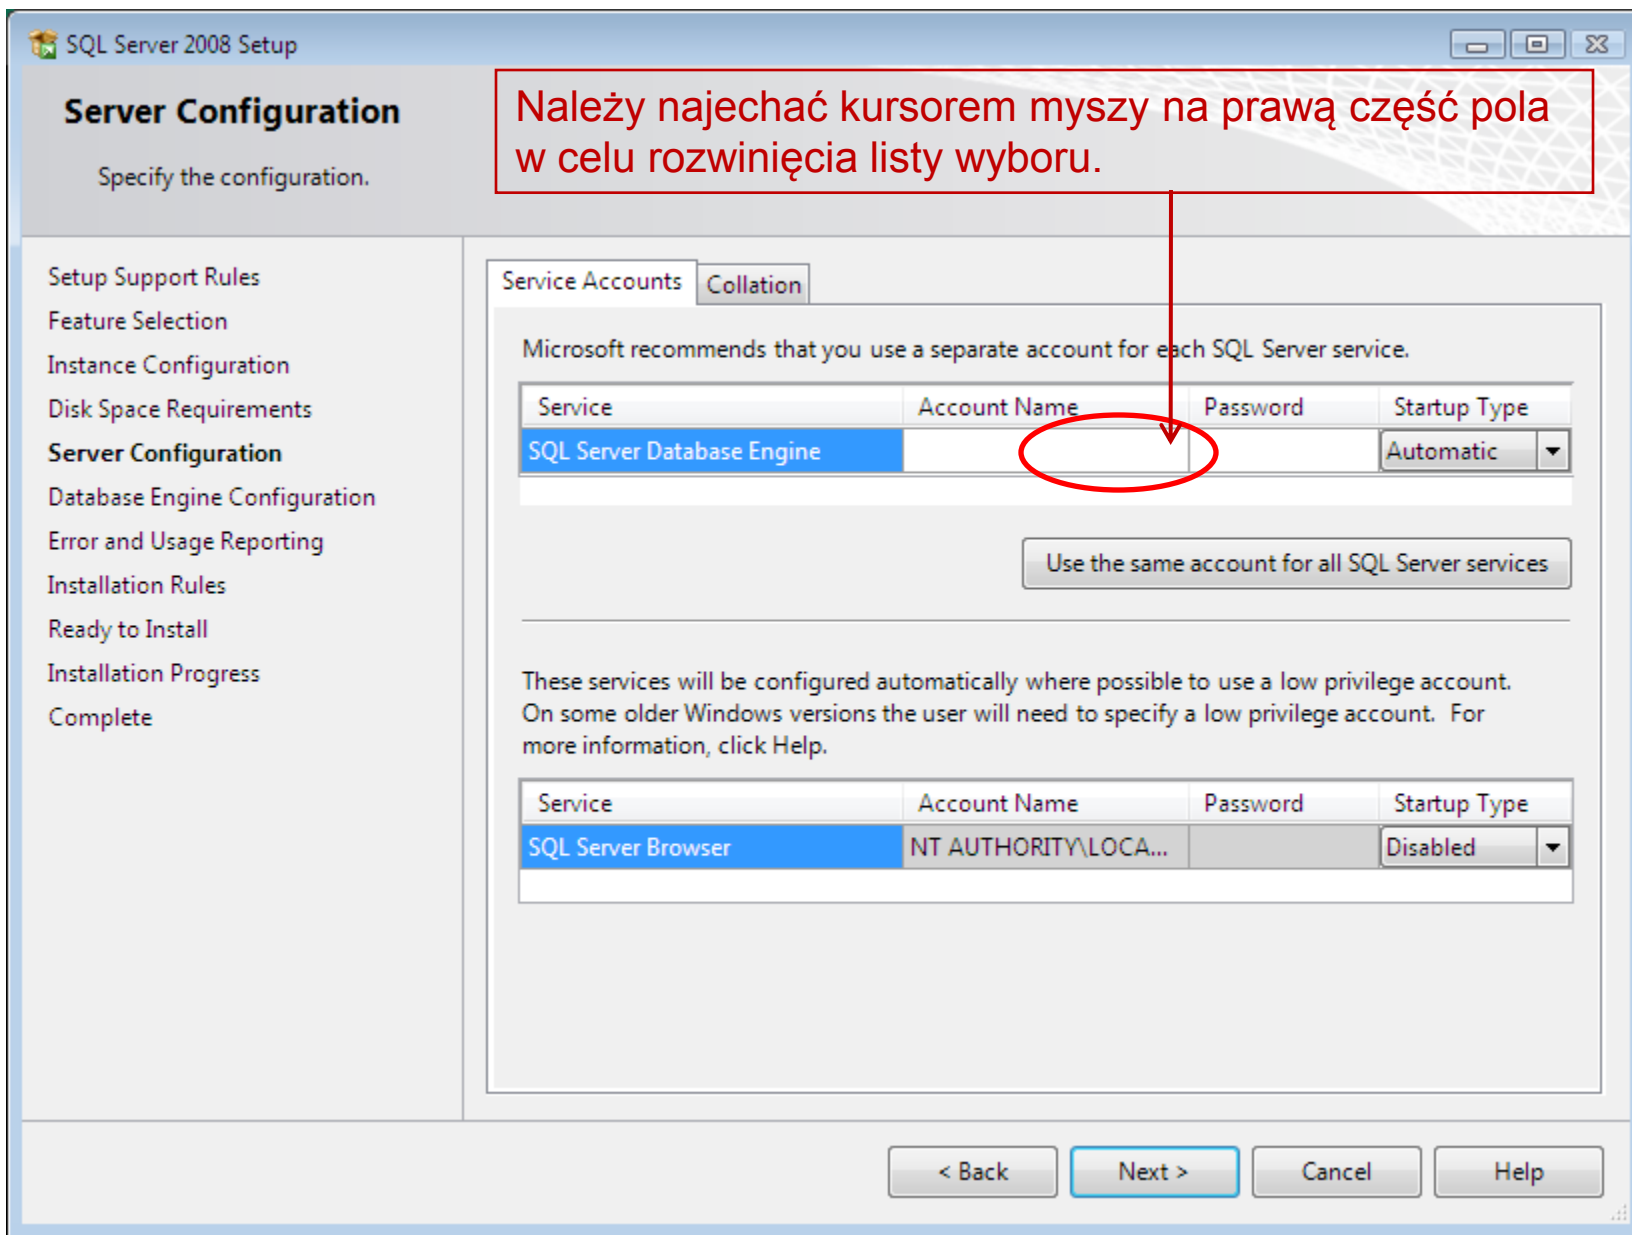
SQL Server 2008 Setup

Server Configuration

Specify the configuration.

Należy najechać kursorem myszy na prawą część pola w celu rozwinięcia listy wyboru.

Setup Support Rules
Feature Selection
Instance Configuration
Disk Space Requirements
Server Configuration
Database Engine Configuration
Error and Usage Reporting
Installation Rules
Ready to Install
Installation Progress
Complete

Service Accounts | Collation

Microsoft recommends that you use a separate account for each SQL Server service.

| Service | Account Name | Password | Startup Type |
|---|---|---|---|
| SQL Server Database Engine | | | Automatic |

Use the same account for all SQL Server services

These services will be configured automatically where possible to use a low privilege account. On some older Windows versions the user will need to specify a low privilege account. For more information, click Help.

| Service | Account Name | Password | Startup Type |
|---|---|---|---|
| SQL Server Browser | NT AUTHORITY\LOCA... | | Disabled |

< Back | Next > | Cancel | Help